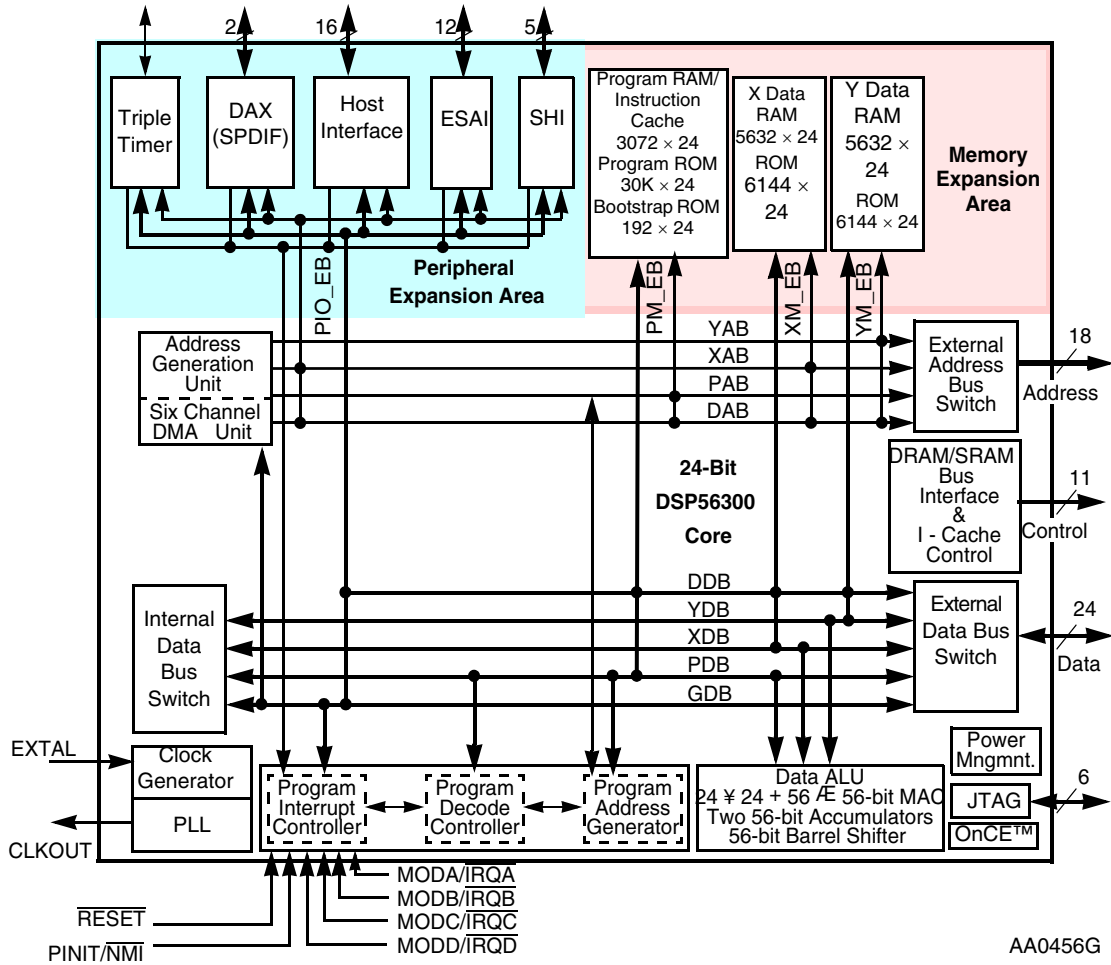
2
16
12
5

Triple Timer

DAX (SPDIF)

Host Interface

ESAI

SHI

Program RAM/ Instruction Cache $3072 \times 24$ Program ROM $30K \times 24$ Bootstrap ROM $192 \times 24$

X Data RAM $5632 \times 24$ ROM $6144 \times 24$

Y Data RAM $5632 \times 24$ ROM $6144 \times 24$

Memory Expansion Area

PIO_EB

Peripheral Expansion Area

PM_EB

XM_EB

YM_EB

Address Generation Unit

Six Channel DMA Unit

YAB
XAB
PAB
DAB

External Address Bus Switch

18
Address

DRAM/SRAM Bus Interface & I - Cache Control

11
Control

24-Bit
DSP56300
Core

DDB
YDB
XDB
PDB
GDB

Internal Data Bus Switch

External Data Bus Switch

24
Data

EXTAL

Clock Generator

PLL

CLKOUT

Program Interrupt Controller

Program Decode Controller

Program Address Generator

Data ALU
24 ¥ 24 + 56 Æ 56-bit MAC
Two 56-bit Accumulators
56-bit Barrel Shifter

Power Mngmnt.

JTAG

6

OnCE™

MODA/$\overline{IRQA}$
MODB/$\overline{IRQB}$
MODC/$\overline{IRQC}$
MODD/$\overline{IRQD}$

$\overline{RESET}$

PINIT/$\overline{NMI}$

AA0456G